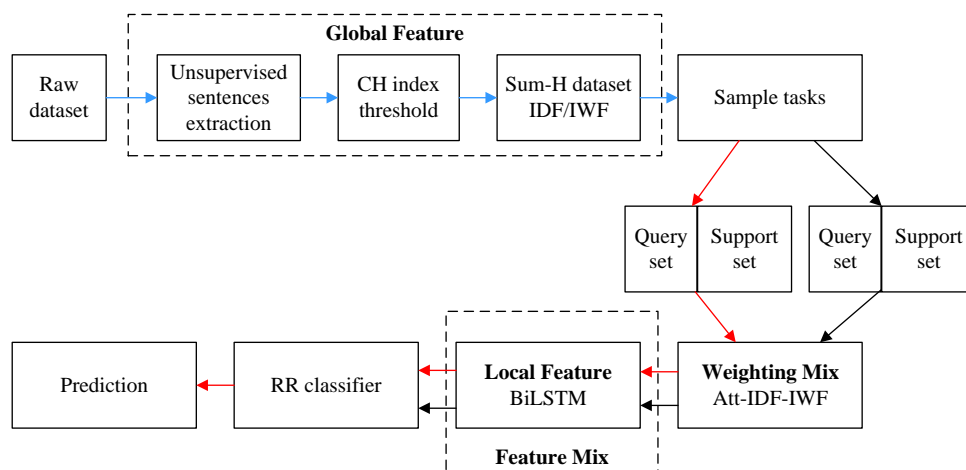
Global Feature

Raw dataset

Unsupervised sentences extraction

CH index threshold

Sum-H dataset IDF/IWF

Sample tasks

Query set

Support set

Query set

Support set

Prediction

RR classifier

Local Feature
BiLSTM

Weighting Mix
Att-IDF-IWF

Feature Mix